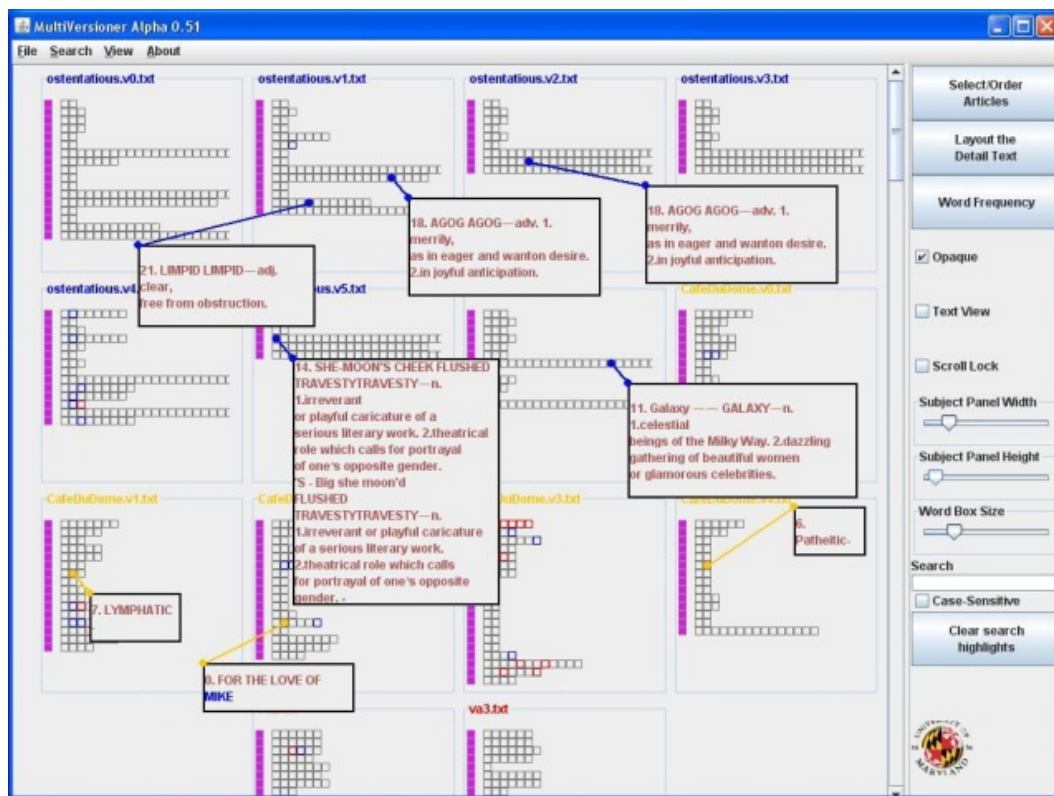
MultiVersioner Alpha 0.51

File Search View About

ostentatious.v0.txt

ostentatious.v1.txt

ostentatious.v2.txt

ostentatious.v3.txt

18. AGOG AGOG—adv. 1. merrily, as in eager and wanton desire. 2.in joyful anticipation.

18. AGOG AGOG—adv. 1. merrily, as in eager and wanton desire. 2.in joyful anticipation.

21. LIMPID LIMPID—adj. clear, free from obstruction.

ostentatious.v4

us.v5.txt

CafeDuDome.v0.txt

14. SHE-MOON'S CHEEK FLUSHED TRAVESTYTRAVESTY—n. 1.irreverant or playful caricature of a serious literary work. 2.theatrical role which calls for portrayal of one's opposite gender. 'S - Big she moon'd FLUSHED TRAVESTYTRAVESTY—n. 1.irreverant or playful caricature of a serious literary work. 2.theatrical role which calls for portrayal of one's opposite gender. -

11. Galaxy — — GALAXY—n. 1.celestial beings of the Milky Way. 2.dazzling gathering of beautiful women or glamorous celebrities.

CafeDuDome.v1.txt

CafeD

uDome.v3.txt

CafeDuDome.v4.txt

6. Patheitic-

7. LYMPHATIC

0. FOR THE LOVE OF MIKE

va3.txt

Select/Order Articles

Layout the Detail Text

Word Frequency

Opaque

Text View

Scroll Lock

Subject Panel Width

Subject Panel Height

Word Box Size

Search

Case-Sensitive

Clear search highlights

UNIVERSITY OF MARYLAND